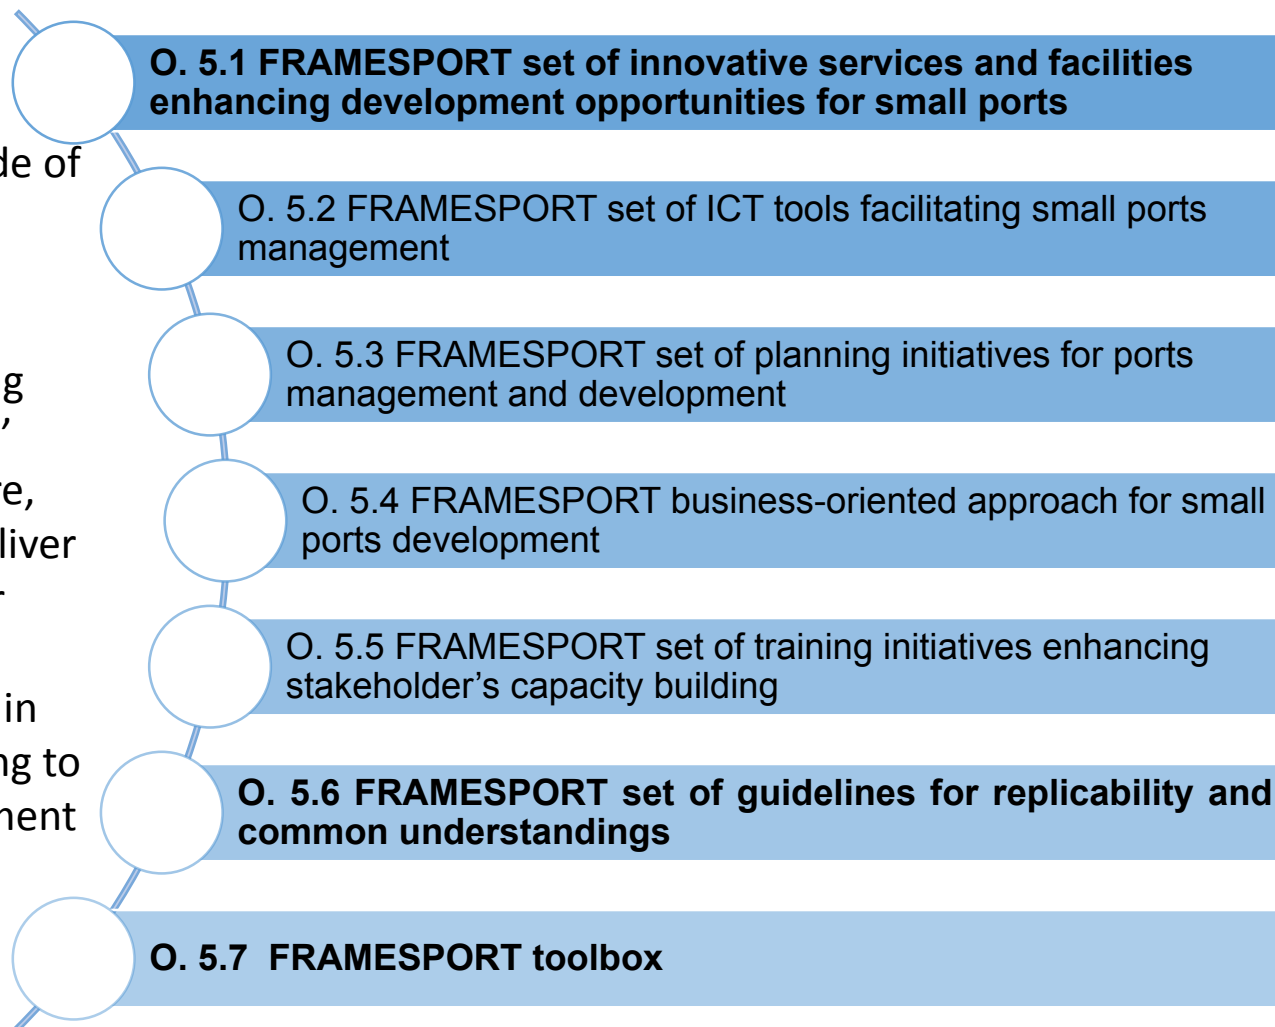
O. 5.1 FRAMESPORT set of innovative services and facilities enhancing development opportunities for small ports

de of

O. 5.2 FRAMESPORT set of ICT tools facilitating small ports management

g
,

O. 5.3 FRAMESPORT set of planning initiatives for ports management and development

e,
liver

O. 5.4 FRAMESPORT business-oriented approach for small ports development

O. 5.5 FRAMESPORT set of training initiatives enhancing stakeholder's capacity building

in
ng to
nent

O. 5.6 FRAMESPORT set of guidelines for replicability and common understandings

O. 5.7 FRAMESPORT toolbox